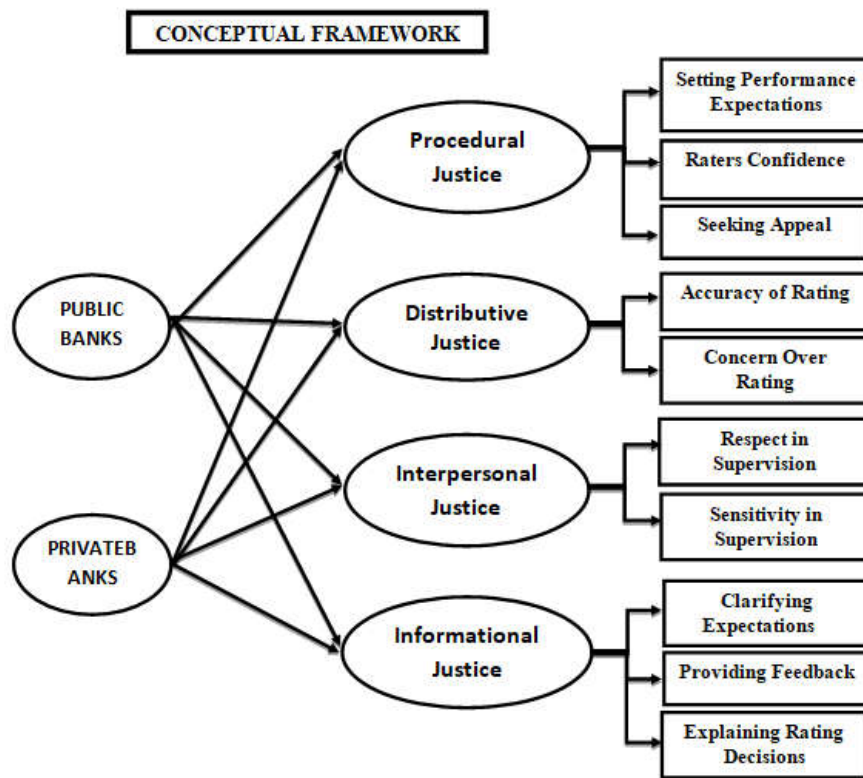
CONCEPTUAL FRAMEWORK

PUBLIC BANKS

PRIVATEB ANKS

Procedural Justice

Distributive Justice

Interpersonal Justice

Informational Justice

Setting Performance Expectations

Raters Confidence

Seeking Appeal

Accuracy of Rating

Concern Over Rating

Respect in Supervision

Sensitivity in Supervision

Clarifying Expectations

Providing Feedback

Explaining Rating Decisions